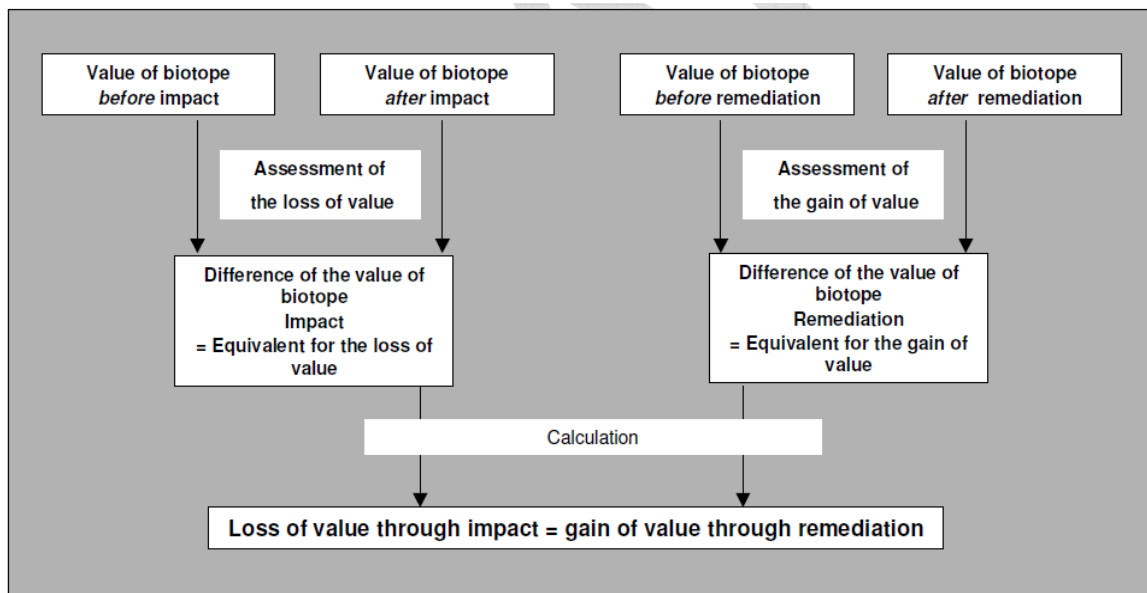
Value of biotope *before* impact

Value of biotope *after* impact

Value of biotope *before* remediation

Value of biotope *after* remediation

Assessment of the loss of value

Assessment of the gain of value

Difference of the value of biotope
Impact
= Equivalent for the loss of value

Difference of the value of biotope
Remediation
= Equivalent for the gain of value

Calculation

Loss of value through impact = gain of value through remediation